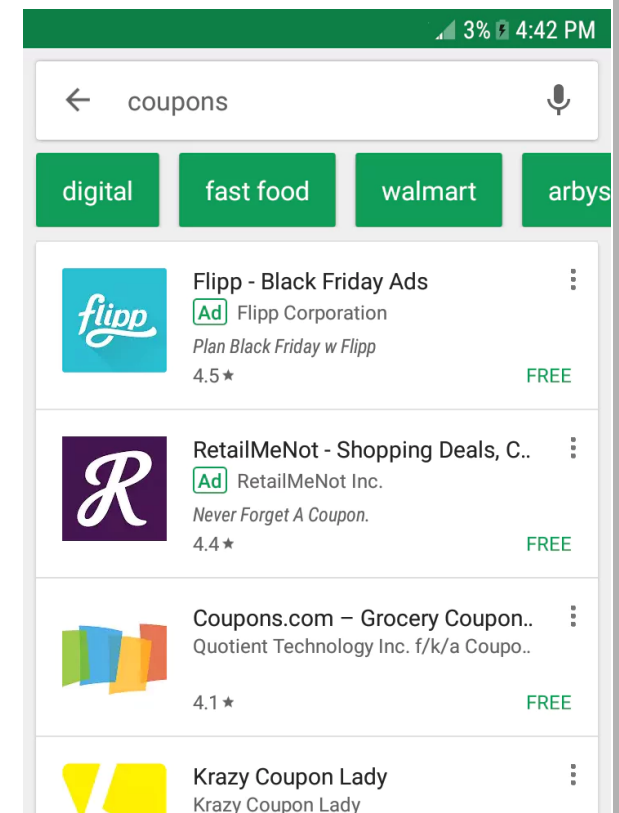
3% 4:42 PM

coupons

digital

fast food

walmart

arbys

flipp

Flipp - Black Friday Ads

Ad Flipp Corporation

Plan Black Friday w Flipp

4.5★

FREE

R

RetailMeNot - Shopping Deals, C..

Ad RetailMeNot Inc.

Never Forget A Coupon.

4.4★

FREE

Coupons.com – Grocery Coupon..

Quotient Technology Inc. f/k/a Coupo..

4.1★

FREE

Krazy Coupon Lady

Krazy Coupon Lady